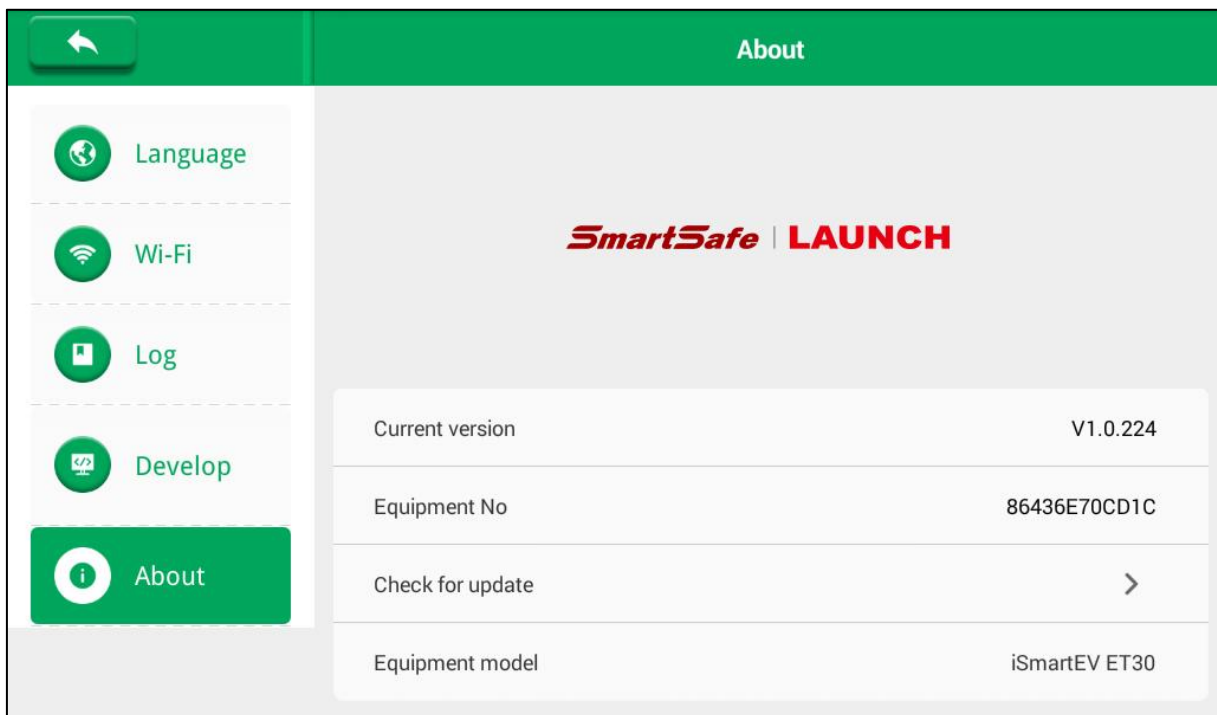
About

Language

Wi-Fi

Log

Develop

About

SmartSafe | LAUNCH

| | |
|---|---|
| Current version | V1.0.224 |
| Equipment No | 86436E70CD1C |
| Check for update | > |
| Equipment model | iSmartEV ET30 |